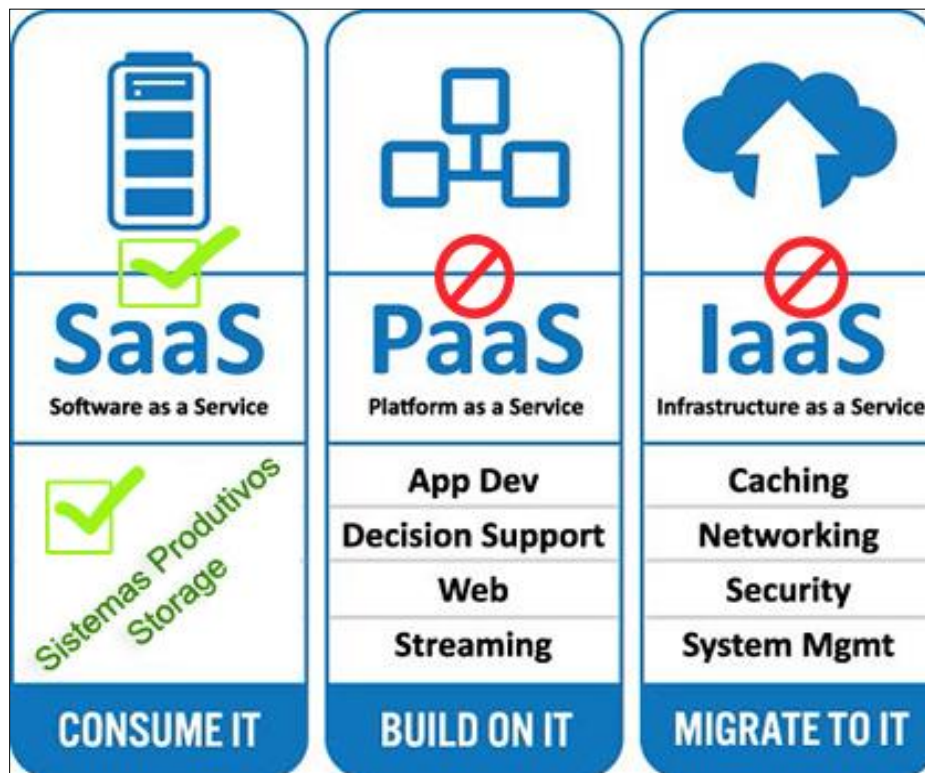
SaaS
Software as a Service

Sistemas Produtivos
Storage

CONSUME IT

PaaS
Platform as a Service

App Dev
Decision Support
Web
Streaming

BUILD ON IT

IaaS
Infrastructure as a Service

Caching
Networking
Security
System Mgmt

MIGRATE TO IT